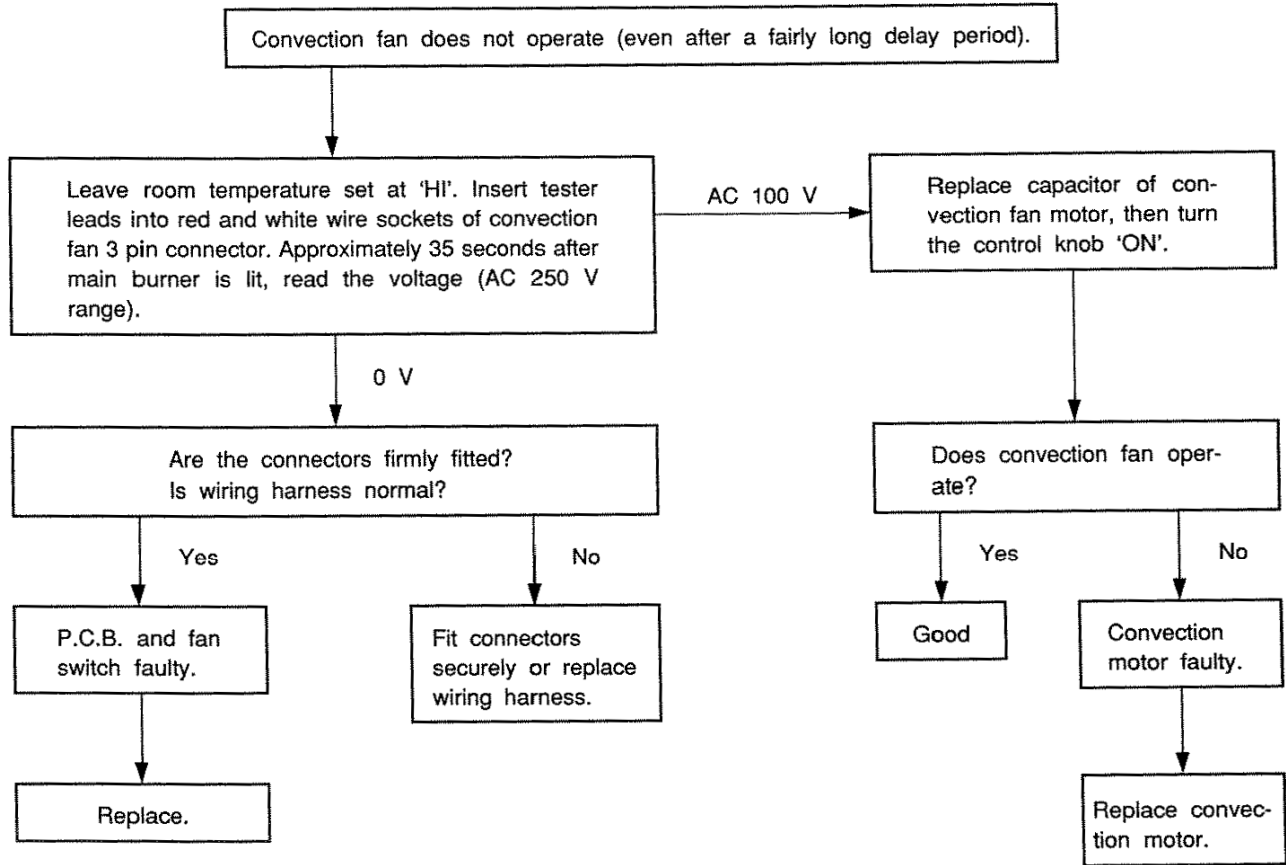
Convection fan does not operate (even after a fairly long delay period).

Leave room temperature set at 'HI'. Insert tester leads into red and white wire sockets of convection fan 3 pin connector. Approximately 35 seconds after main burner is lit, read the voltage (AC 250 V range).

AC 100 V

Replace capacitor of convection fan motor, then turn the control knob 'ON'.

0 V

Are the connectors firmly fitted?
Is wiring harness normal?

Does convection fan operate?

Yes

No

Yes

No

P.C.B. and fan switch faulty.

Fit connectors securely or replace wiring harness.

Good

Convection motor faulty.

Replace.

Replace convection motor.